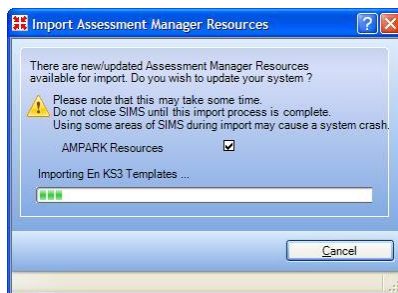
Import Assessment Manager Resources

There are new/updated Assessment Manager Resources available for import. Do you wish to update your system ?

Please note that this may take some time.
Do not close SIMS until this import process is complete.
Using some areas of SIMS during import may cause a system crash.

AMPARK Resources

Importing En KS3 Templates ...

Cancel